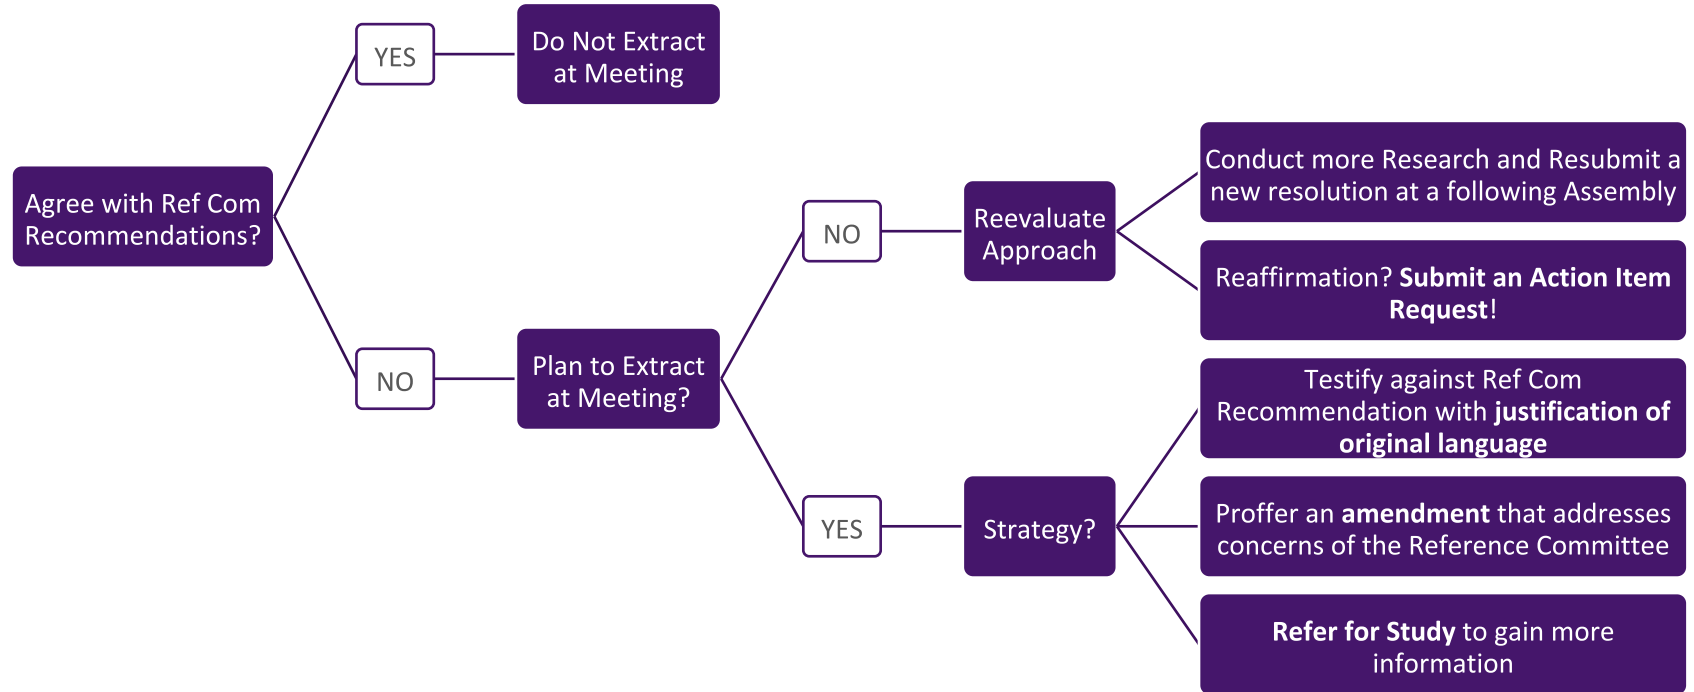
Agree with Ref Com Recommendations?

YES

Do Not Extract at Meeting

NO

Plan to Extract at Meeting?

NO

Reevaluate Approach

Conduct more Research and Resubmit a new resolution at a following Assembly

Reaffirmation? Submit an Action Item Request!

YES

Strategy?

Testify against Ref Com Recommendation with justification of original language

Proffer an amendment that addresses concerns of the Reference Committee

Refer for Study to gain more information